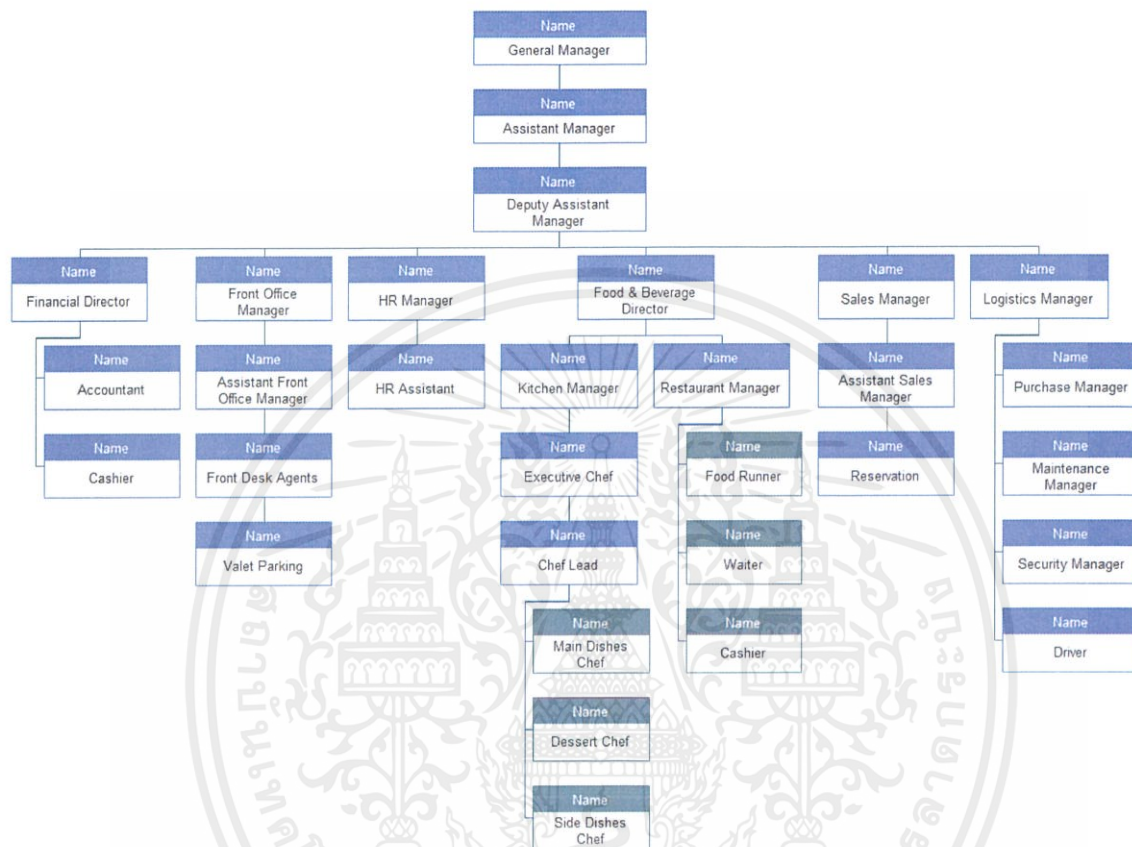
Name
General Manager

Name
Assistant Manager

Name
Deputy Assistant Manager

Name
Financial Director

Name
Accountant

Name
Cashier

Name
Front Office Manager

Name
Assistant Front Office Manager

Name
Front Desk Agents

Name
Valet Parking

Name
HR Manager

Name
HR Assistant

Name
Food & Beverage Director

Name
Kitchen Manager

Name
Executive Chef

Name
Chef Lead

Name
Main Dishes Chef

Name
Dessert Chef

Name
Side Dishes Chef

Name
Restaurant Manager

Name
Food Runner

Name
Waiter

Name
Cashier

Name
Sales Manager

Name
Assistant Sales Manager

Name
Reservation

Name
Logistics Manager

Name
Purchase Manager

Name
Maintenance Manager

Name
Security Manager

Name
Driver